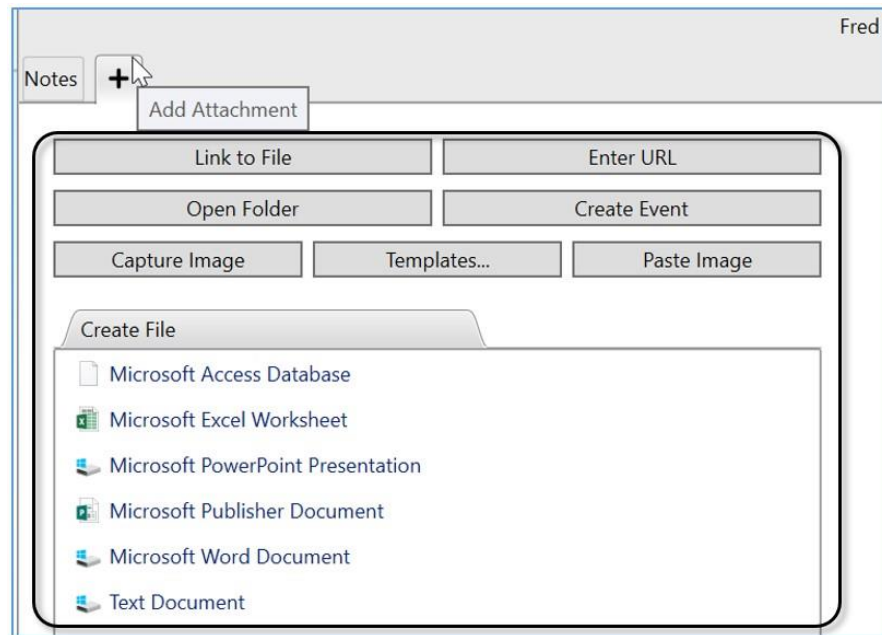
Fred

Notes +

Add Attachment

Link to File
Enter URL
Open Folder
Create Event
Capture Image
Templates...
Paste Image

Create File

Microsoft Access Database
Microsoft Excel Worksheet
Microsoft PowerPoint Presentation
Microsoft Publisher Document
Microsoft Word Document
Text Document